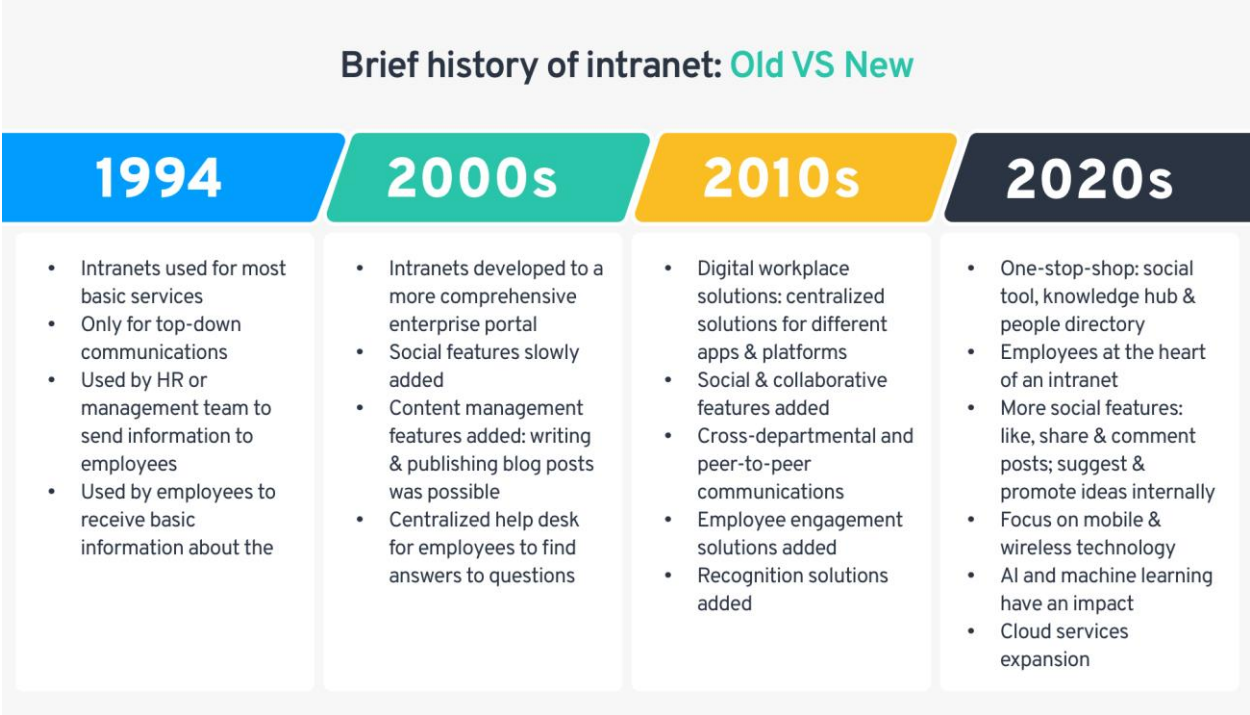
Brief history of intranet: Old VS New

1994

- Intranets used for most basic services
- Only for top-down communications
- Used by HR or management team to send information to employees
- Used by employees to receive basic information about the

2000s

- Intranets developed to a more comprehensive enterprise portal
- Social features slowly added
- Content management features added: writing & publishing blog posts was possible
- Centralized help desk for employees to find answers to questions

2010s

- Digital workplace solutions: centralized solutions for different apps & platforms
- Social & collaborative features added
- Cross-departmental and peer-to-peer communications
- Employee engagement solutions added
- Recognition solutions added

2020s

- One-stop-shop: social tool, knowledge hub & people directory
- Employees at the heart of an intranet
- More social features: like, share & comment posts; suggest & promote ideas internally
- Focus on mobile & wireless technology
- AI and machine learning have an impact
- Cloud services expansion